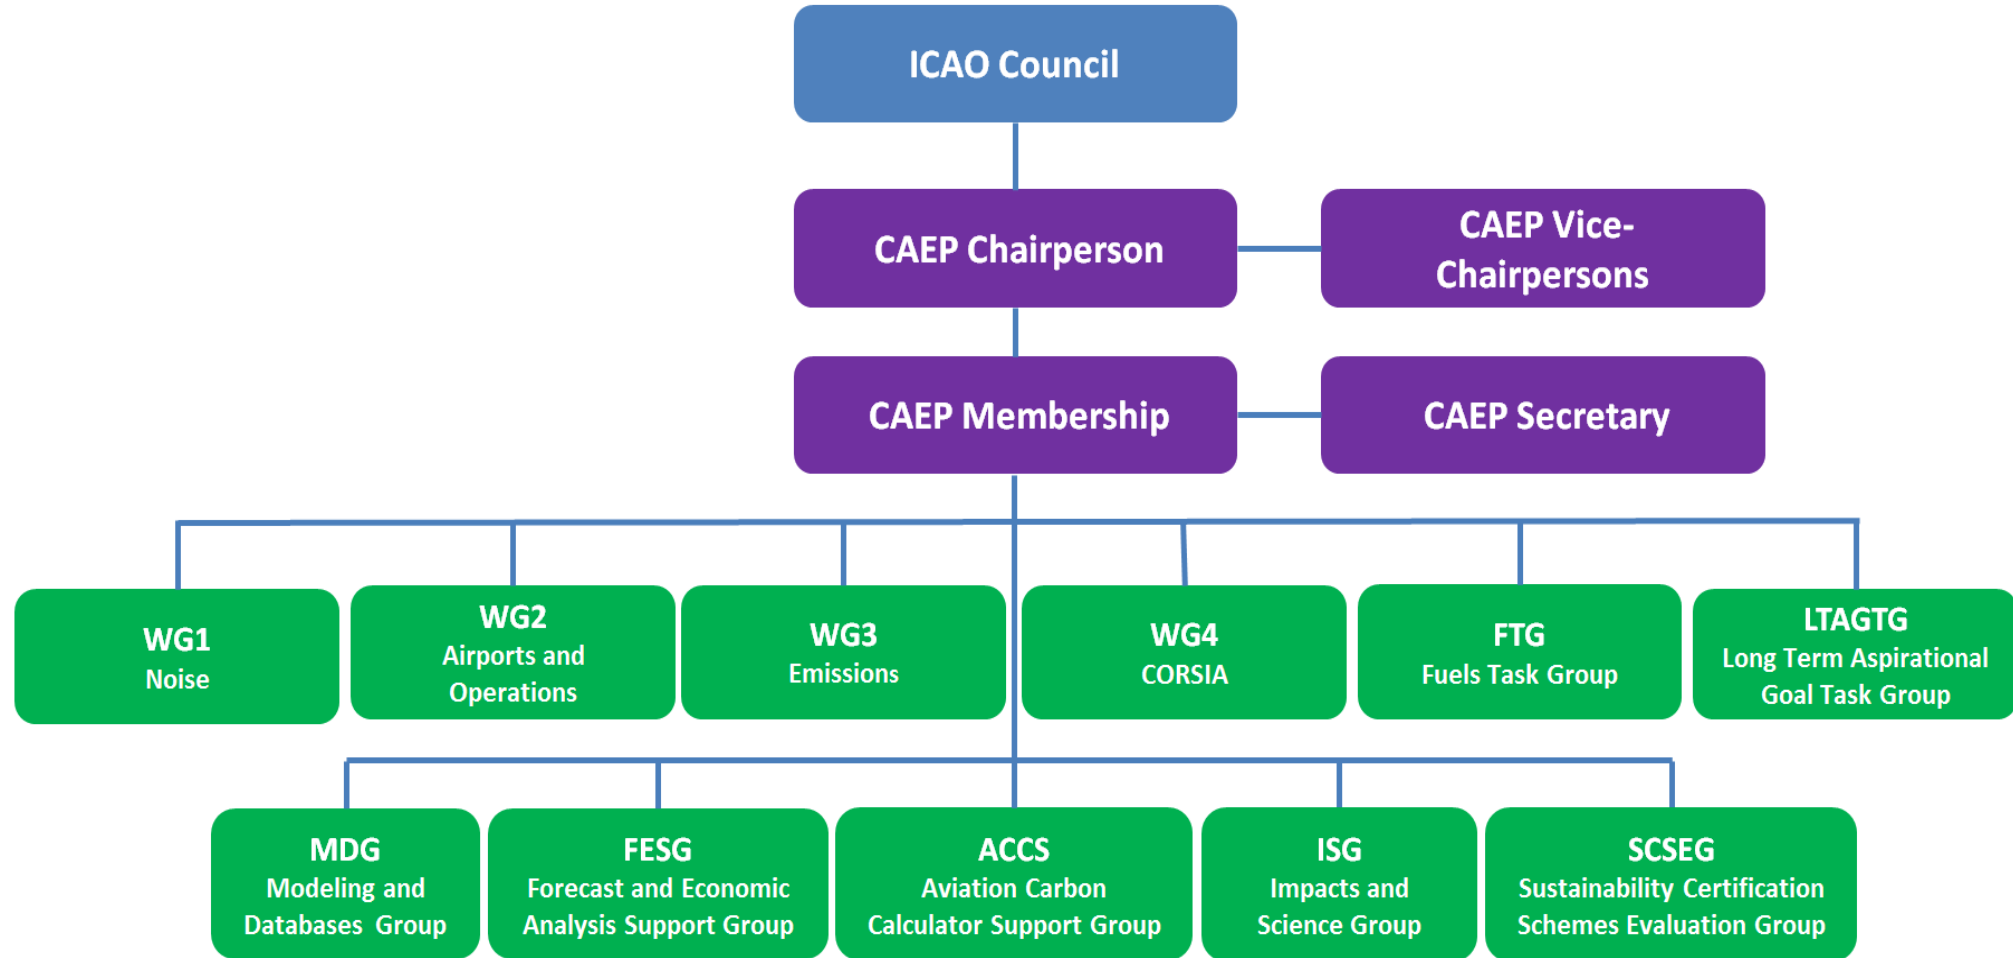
ICAO Council

CAEP Chairperson

CAEP Vice-Chairpersons

CAEP Membership

CAEP Secretary

WG1
Noise

WG2
Airports and Operations

WG3
Emissions

WG4
CORSIA

FTG
Fuels Task Group

LTAGTG
Long Term Aspirational Goal Task Group

MDG
Modeling and Databases Group

FESG
Forecast and Economic Analysis Support Group

ACCS
Aviation Carbon Calculator Support Group

ISG
Impacts and Science Group

SCSEG
Sustainability Certification Schemes Evaluation Group